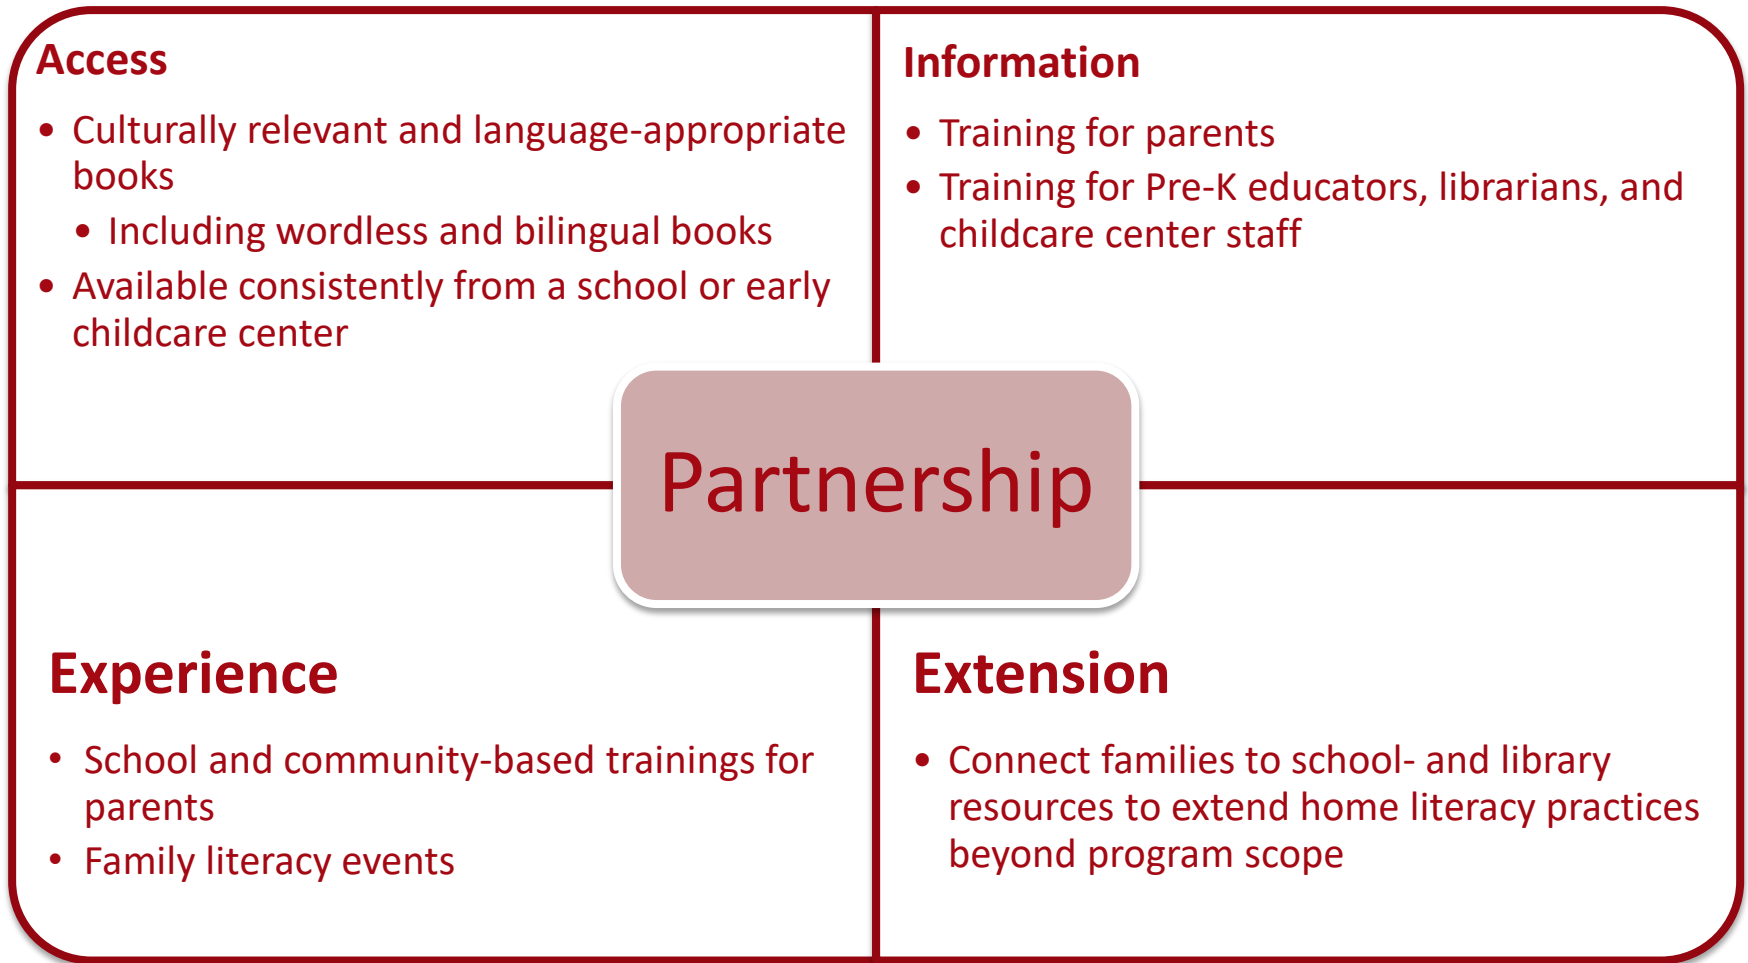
Access

- Culturally relevant and language-appropriate books
  - Including wordless and bilingual books
- Available consistently from a school or early childcare center

Information

- Training for parents
- Training for Pre-K educators, librarians, and childcare center staff

Partnership

Experience

- School and community-based trainings for parents
- Family literacy events

Extension

- Connect families to school- and library resources to extend home literacy practices beyond program scope